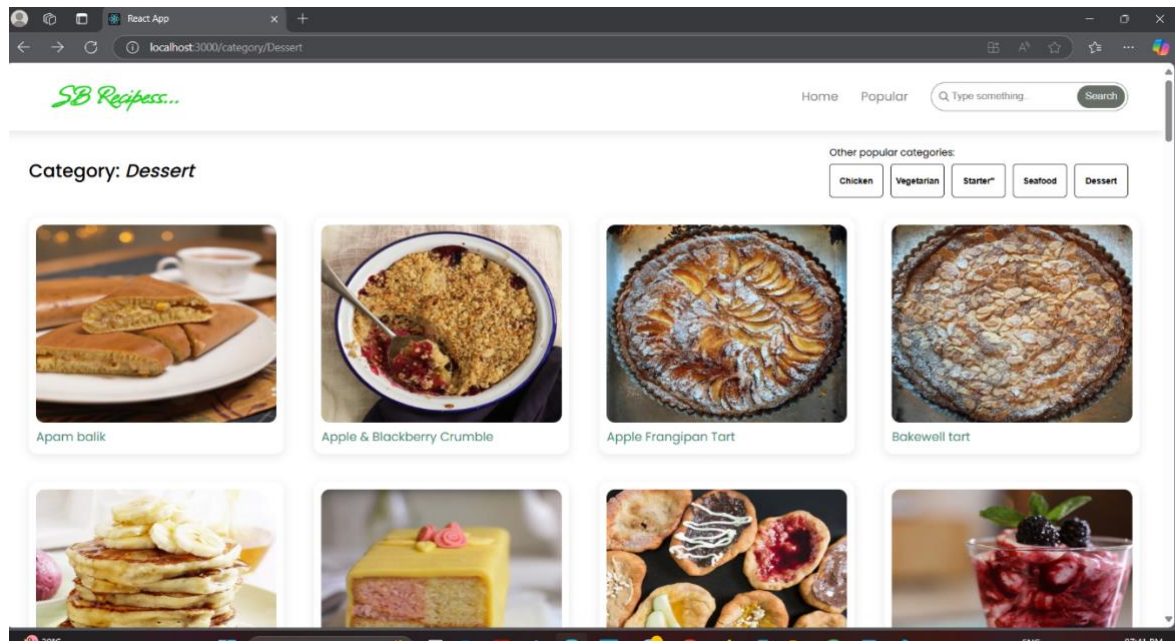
React App

localhost:3000/category/Dessert

SB Recipess...

Home Popular Type something. Search

Category: *Dessert*

Other popular categories:

Chicken Vegetarian Starter Seafood Dessert

Apam balik

Apple & Blackberry Crumble

Apple Frangipan Tart

Bakewell tart